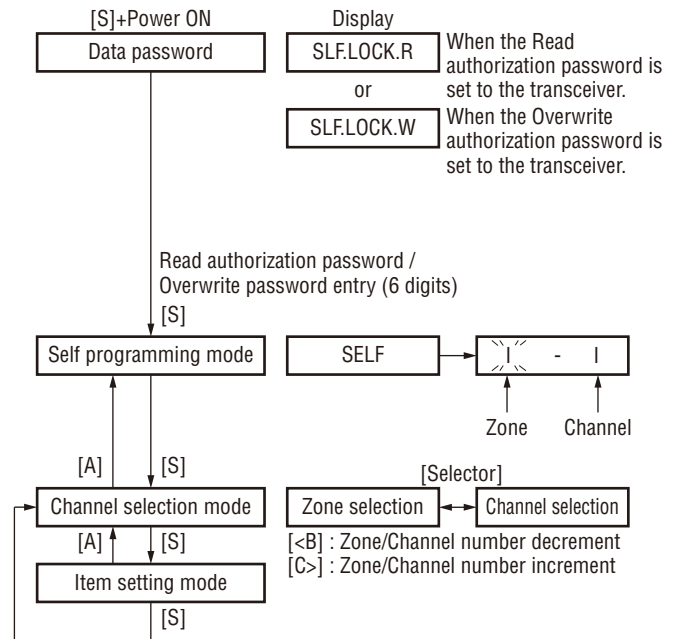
[S]+Power ON

Data password

Display

SLF.LOCK.R

When the Read authorization password is set to the transceiver.

or

SLF.LOCK.W

When the Overwrite authorization password is set to the transceiver.

Read authorization password / Overwrite password entry (6 digits)

[S]

Self programming mode

SELF

I - I

Zone

Channel

[A]

[S]

[Selector]

Channel selection mode

Zone selection

Channel selection

[A]

[S]

[<B] : Zone/Channel number decrement
[C>] : Zone/Channel number increment

Item setting mode

[S]